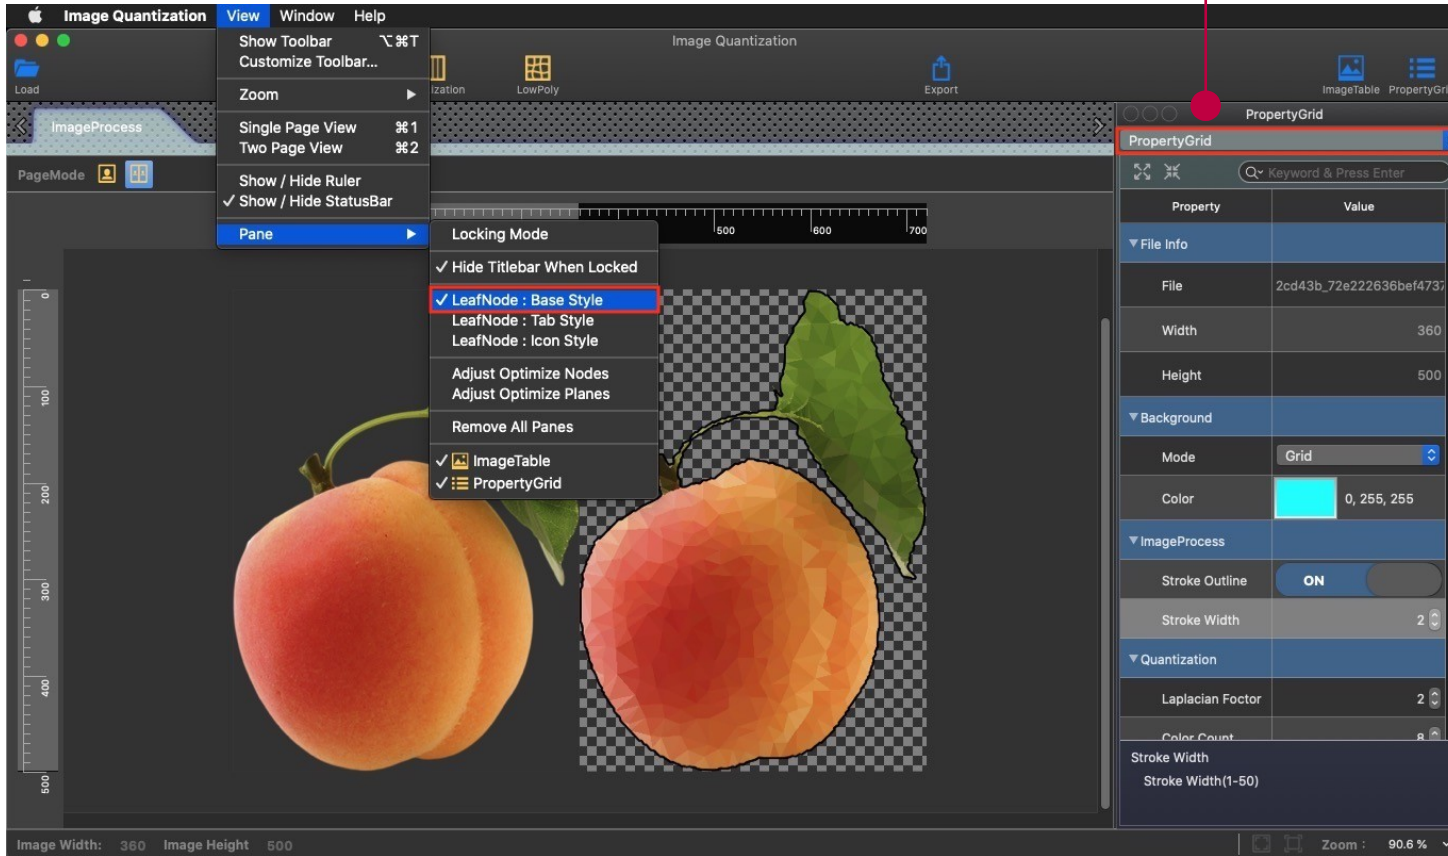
Image Quantization View Window Help

Show Toolbar ⌥⌘T
Customize Toolbar...
Zoom ▶
Single Page View ⌘1
Two Page View ⌘2
Show / Hide Ruler
✓ Show / Hide StatusBar
Pane ▶

Locking Mode
✓ Hide Titlebar When Locked
✓ LeafNode : Base Style
LeafNode : Tab Style
LeafNode : Icon Style
Adjust Optimize Nodes
Adjust Optimize Planes
Remove All Panes
✓ ImageTable
✓ PropertyGrid

Image Quantization

Load ization LowPoly Export ImageTable PropertyGri

ImageProcess

PageMode

500 600 700

0 100 200 300 400 500

PropertyGrid

PropertyGrid

Keyword & Press Enter

| Property | Value |
|---|---|
| ▼File Info | |
| File | 2cd43b_72e222636bef4737 |
| Width | 360 |
| Height | 500 |
| ▼Background | |
| Mode | Grid |
| Color | 0, 255, 255 |
| ▼ImageProcess | |
| Stroke Outline | ON |
| Stroke Width | 2 |
| ▼Quantization | |
| Laplacian Foctor | 2 |
| Color Count | 8 |

Stroke Width
Stroke Width(1-50)

Image Width: 360 Image Height 500

Zoom : 90.6 %